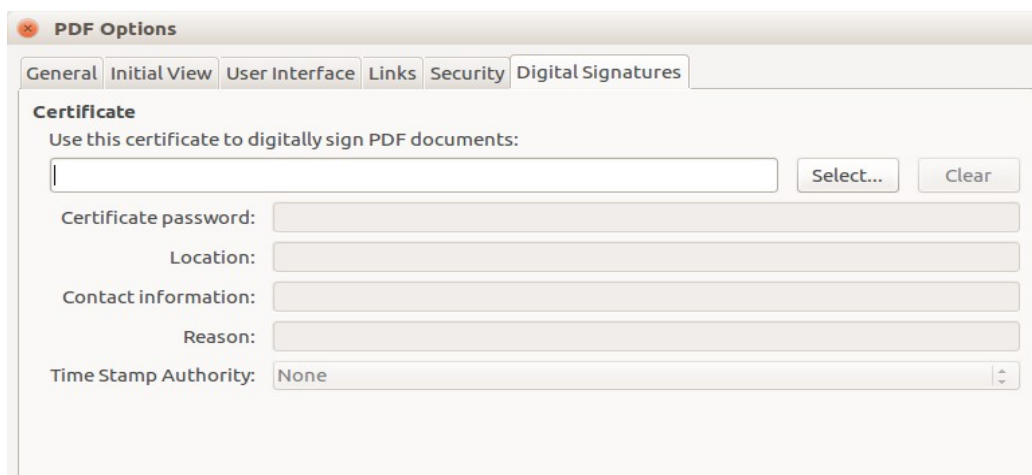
PDF Options

General | Initial View | User Interface | Links | Security | Digital Signatures

Certificate
Use this certificate to digitally sign PDF documents:

Select... | Clear

Certificate password:
Location:
Contact information:
Reason:
Time Stamp Authority: None